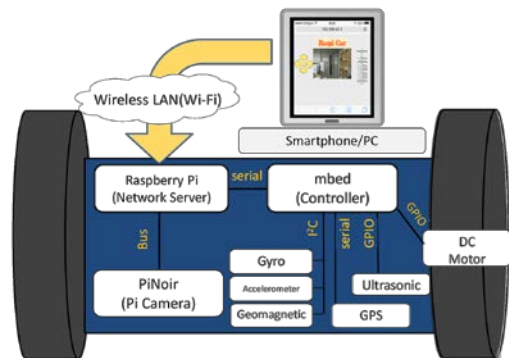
Wireless LAN(Wi-Fi)

Smartphone/PC

Raspberry Pi
(Network Server)

serial

mbed
(Controller)

GPIO

Bus

I²C

serial

GPIO

DC
Motor

Gyro

Accelerometer

Geomagnetic

PiNoir
(Pi Camera)

Ultrasonic

GPS